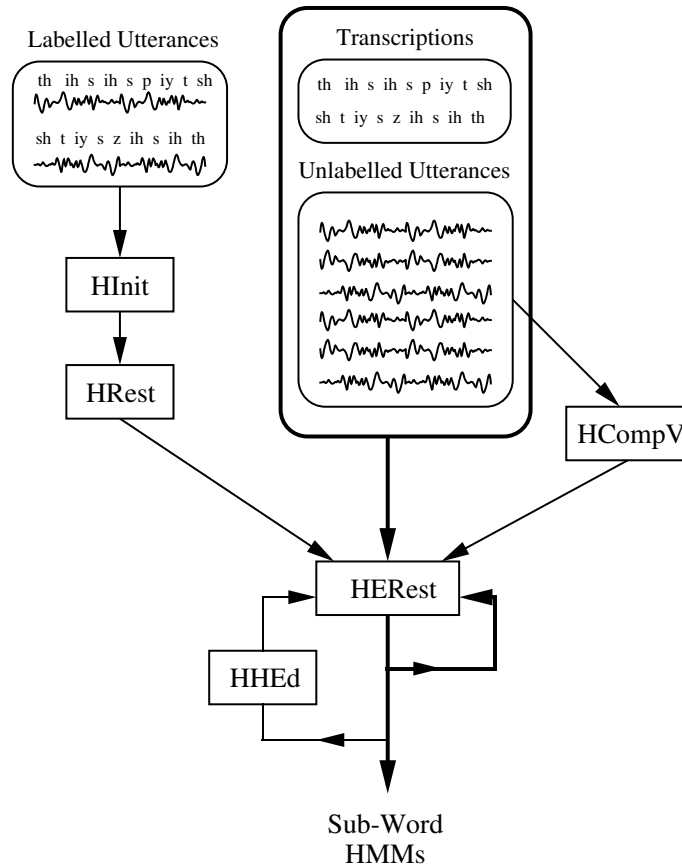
Labelled Utterances

th ih s ih s p iy t sh

sh t iy s z ih s ih th

Transcriptions

th ih s ih s p iy t sh

sh t iy s z ih s ih th

Unlabelled Utterances

HInit

HRest

HCompV

HERest

HHEd

Sub-Word HMMs